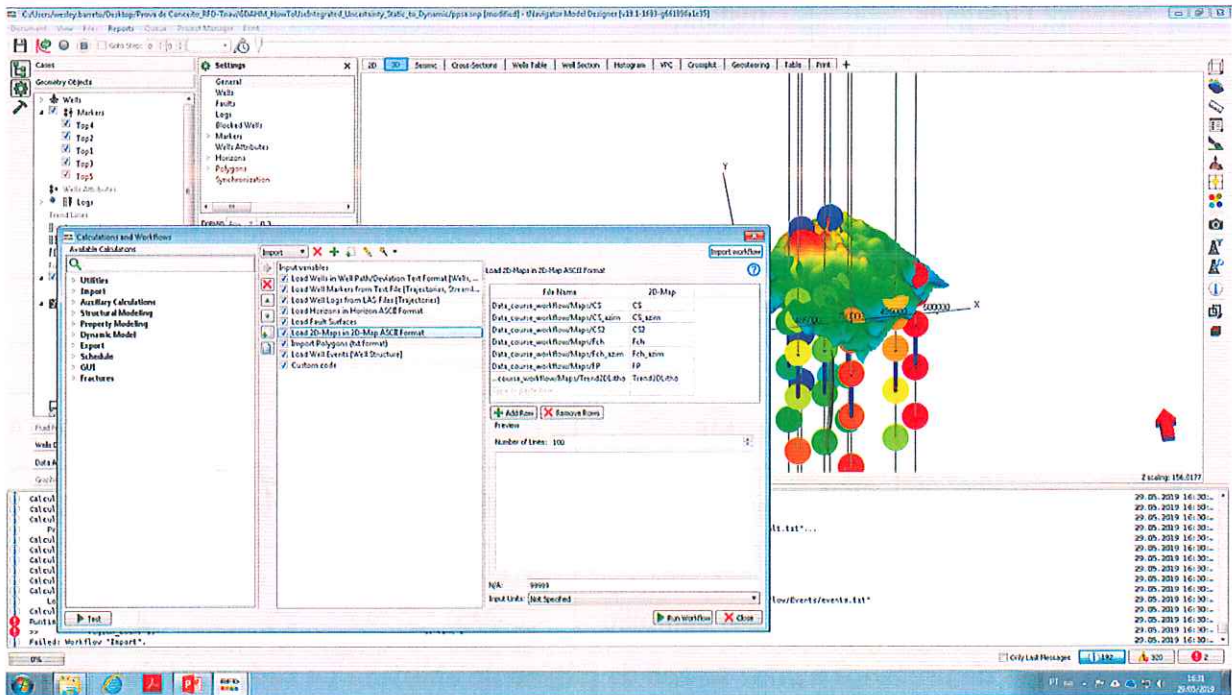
C:/Users/wesley.barreto/Desktop/Prova de Conceito_RFD-Tnav/GDAHM_HowToUseIntegrated_Uncertainty_Static_to_Dynamic/ppsx.snp (modified) - tNavigator Model Designer [v19.1-1693-g64189fa1e35]

Document View Files Reports Queue Project Manager Event

Cases
Geometry Objects
Wells
Markers
Top4
Top2
Top1
Top3
Top5
Wells Attributes
Logs
Trend Lines

Settings
General
Wells
Faults
Logs
Blocked Wells
Markers
Wells Attributes
Horizons
Polygons
Synchronization

2D 3D Seismic Cross-Sections Wells Table Well Section Histogram VPC Crossplot Geosteering Table Print +

Calculations and Workflows
Available Calculations
Utilities
Import
Auxiliary Calculations
Structural Modeling
Property Modeling
Dynamic Model
Export
Schedule
GUI
Fractures

Test

Import
Import workflow
Input variables
Load Wells in Well Path/Deviation Text Format [Wells, ...
Load Well Markers from Text File [Trajectories, Streaml...
Load Well Logs from LAS Files [Trajectories]
Load Horizons in Horizons ASCII Format
Load Fault Surfaces
Load 2D-Maps in 2D-Map ASCII Format
Import Polygons (txt format)
Import Well Events [Well Structure]
Custom code

Load 2D-Maps in 2D-Map ASCII Format

| File Name | 2D-Map |
|---|---|
| Data_course_workflow/Maps/CS | CS |
| Data_course_workflow/Maps/CS_azim | CS_azim |
| Data_course_workflow/Maps/CS2 | CS2 |
| Data_course_workflow/Maps/Fch | Fch |
| Data_course_workflow/Maps/Fch_azim | Fch_azim |
| Data_course_workflow/Maps/FP | FP |
| ...course_workflow/Maps/Trend2DLitho | Trend2DLitho |

Add Row
Remove Rows
Preview
Number of Lines: 100

N/A: 99999
Input Units: Not Specified

Run Workflow
Close

Y
X
450000
500000
Z scaling: 156.0177

Calcul
Calcul
Calcul
Calcul
Calcul
Calcul
Calcul
Calcul
Calcul
Calcul
Runnin
Failed: Workflow "Import".
ts.txt"...
flow/Events/events.txt"

29.05.2019 16:30:...
29.05.2019 16:30:...
29.05.2019 16:30:...
29.05.2019 16:30:...
29.05.2019 16:30:...
29.05.2019 16:30:...
29.05.2019 16:30:...
29.05.2019 16:30:...
29.05.2019 16:30:...
29.05.2019 16:30:...
29.05.2019 16:30:...
29.05.2019 16:30:...
29.05.2019 16:30:...
29.05.2019 16:30:...
29.05.2019 16:30:...

0%
Only Last Messages
192
320
2

PT
16:31
29/05/2019